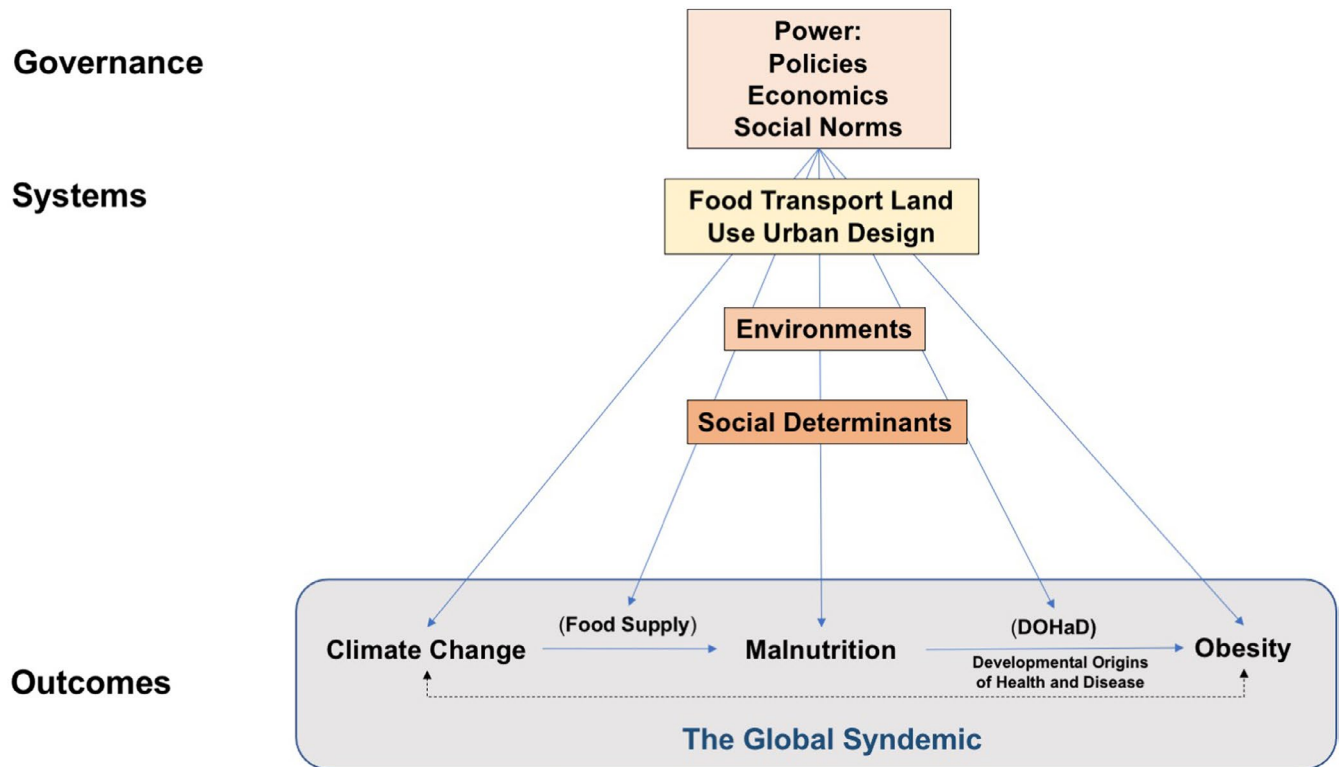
Governance

Power:
Policies
Economics
Social Norms

Systems

Food Transport Land Use Urban Design

Environments

Social Determinants

Outcomes

Climate Change

(Food Supply)

Malnutrition

(DOHaD)

Developmental Origins of Health and Disease

Obesity

The Global Syndemic